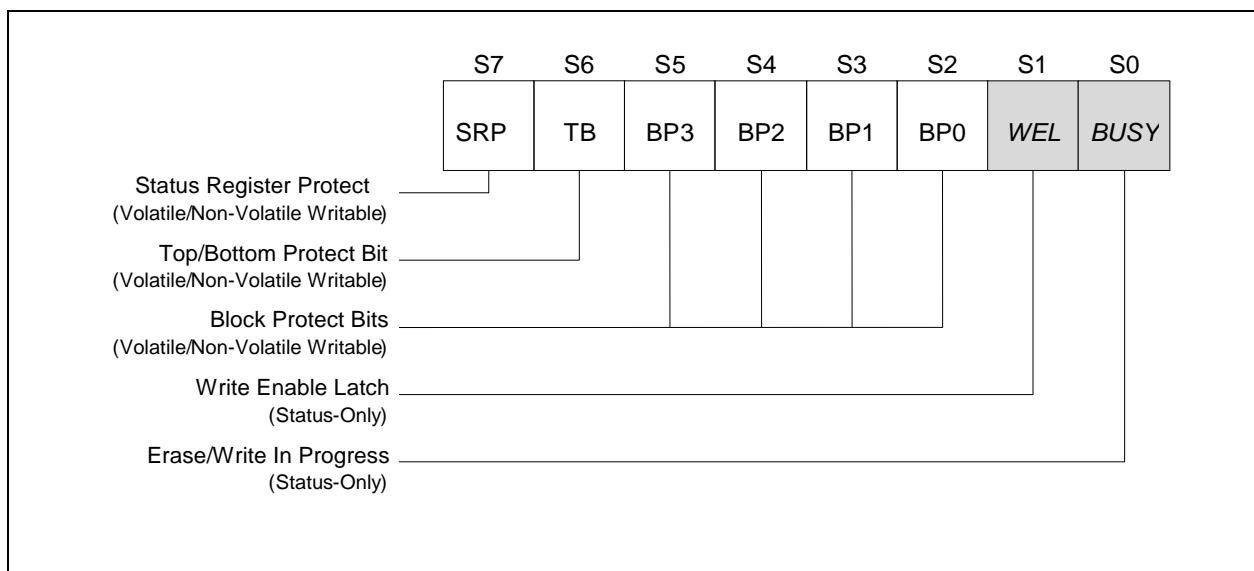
| S7 | S6 | S5 | S4 | S3 | S2 | S1 | S0 |
|---|---|---|---|---|---|---|---|
| SRP | TB | BP3 | BP2 | BP1 | BP0 | *WEL* | *BUSY* |

Status Register Protect
(Volatile/Non-Volatile Writable)

Top/Bottom Protect Bit
(Volatile/Non-Volatile Writable)

Block Protect Bits
(Volatile/Non-Volatile Writable)

Write Enable Latch
(Status-Only)

Erase/Write In Progress
(Status-Only)